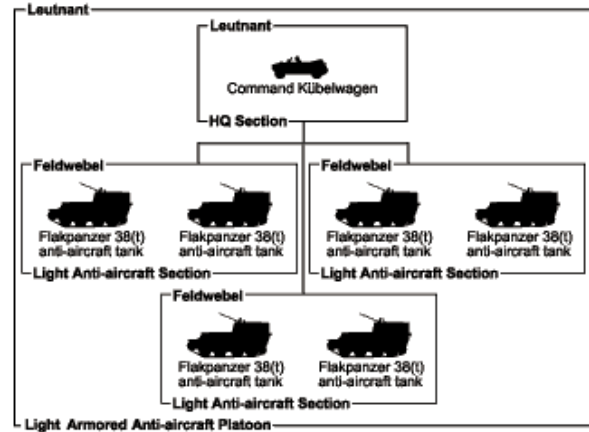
Leutnant

Leutnant

Command Kübelwagen

HQ Section

Feldwebel

Flakpanzer 38(t) anti-aircraft tank

Flakpanzer 38(t) anti-aircraft tank

Light Anti-aircraft Section

Feldwebel

Flakpanzer 38(t) anti-aircraft tank

Flakpanzer 38(t) anti-aircraft tank

Light Anti-aircraft Section

Feldwebel

Flakpanzer 38(t) anti-aircraft tank

Flakpanzer 38(t) anti-aircraft tank

Light Anti-aircraft Section

Light Armored Anti-aircraft Platoon